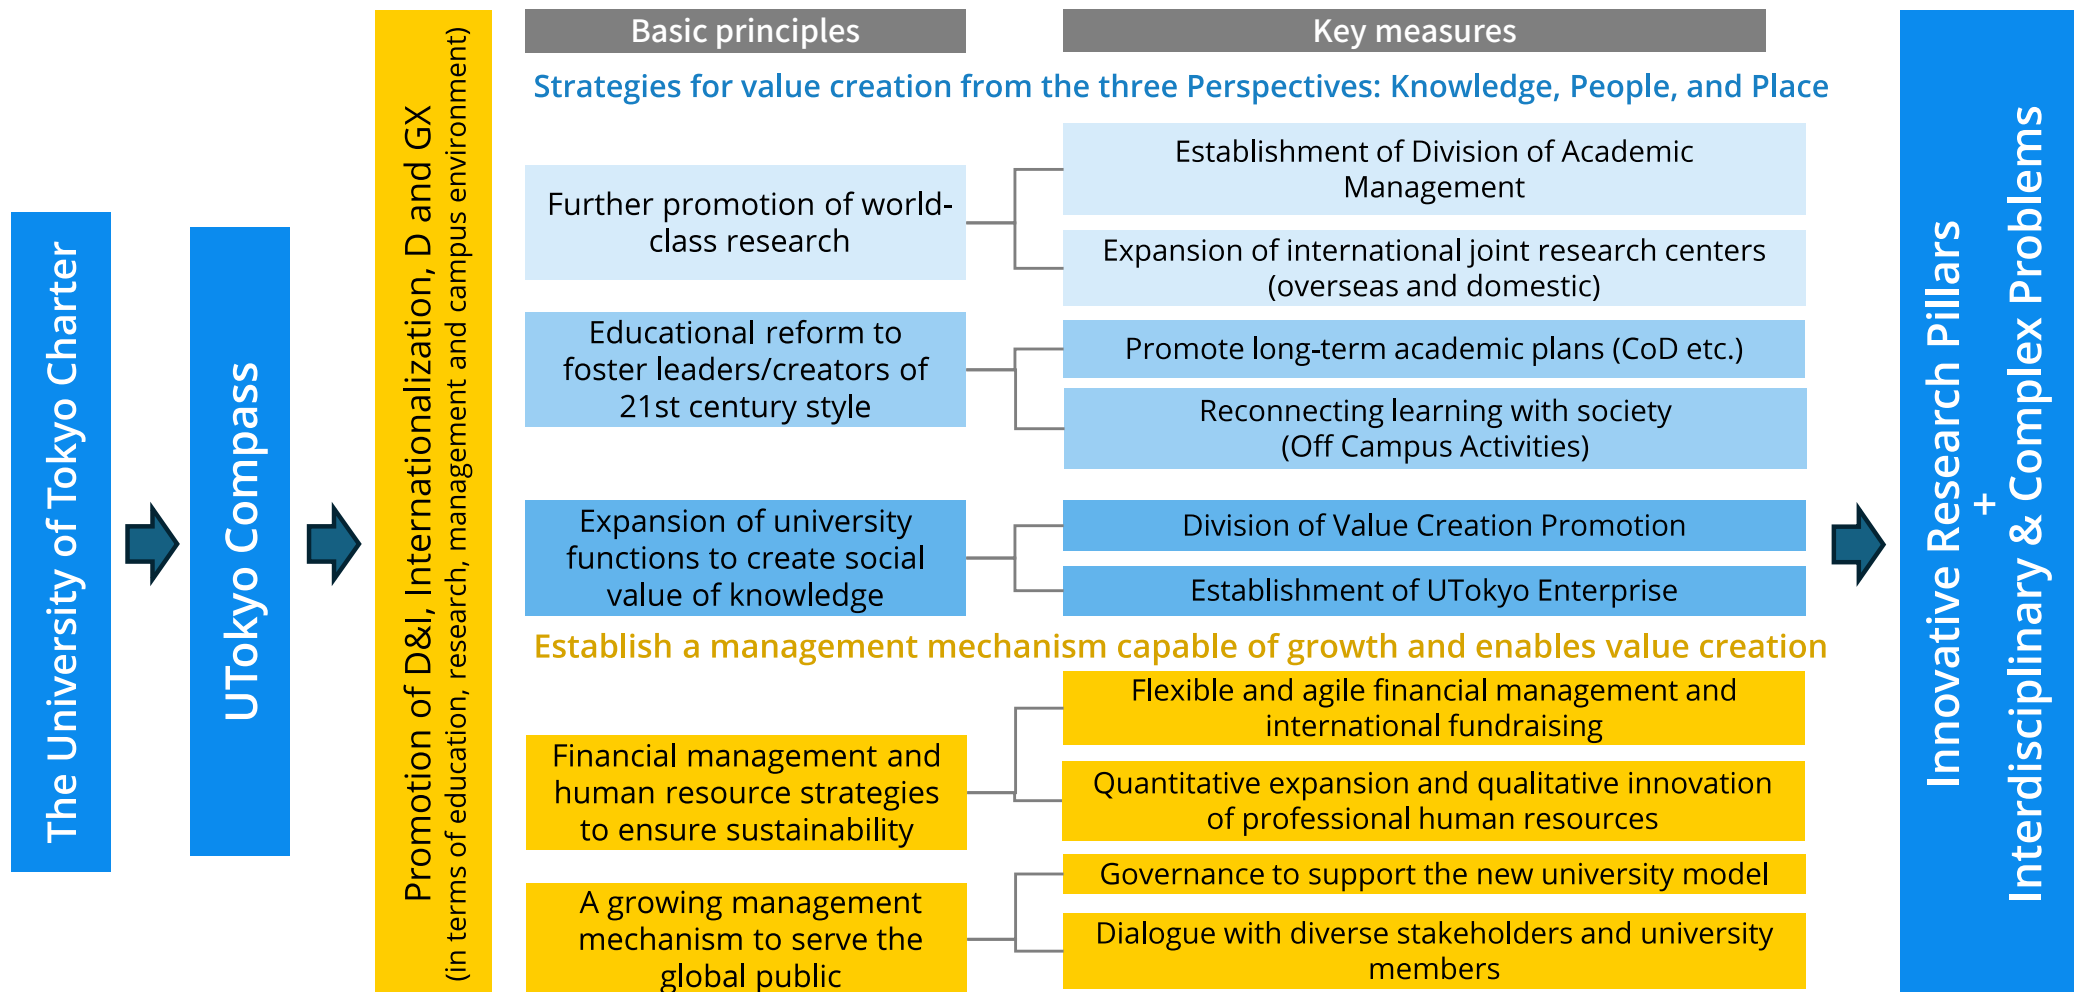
The University of Tokyo Charter

UTokyo Compass

Promotion of D&I, Internationalization, D and GX
(in terms of education, research, management and campus environment)

Basic principles

Key measures

Strategies for value creation from the three Perspectives: Knowledge, People, and Place

Further promotion of world-class research

Establishment of Division of Academic Management

Expansion of international joint research centers (overseas and domestic)

Educational reform to foster leaders/creators of 21st century style

Promote long-term academic plans (CoD etc.)

Reconnecting learning with society (Off Campus Activities)

Expansion of university functions to create social value of knowledge

Division of Value Creation Promotion

Establishment of UTokyo Enterprise

Establish a management mechanism capable of growth and enables value creation

Financial management and human resource strategies to ensure sustainability

Flexible and agile financial management and international fundraising

Quantitative expansion and qualitative innovation of professional human resources

A growing management mechanism to serve the global public

Governance to support the new university model

Dialogue with diverse stakeholders and university members

Innovative Research Pillars
+
Interdisciplinary & Complex Problems